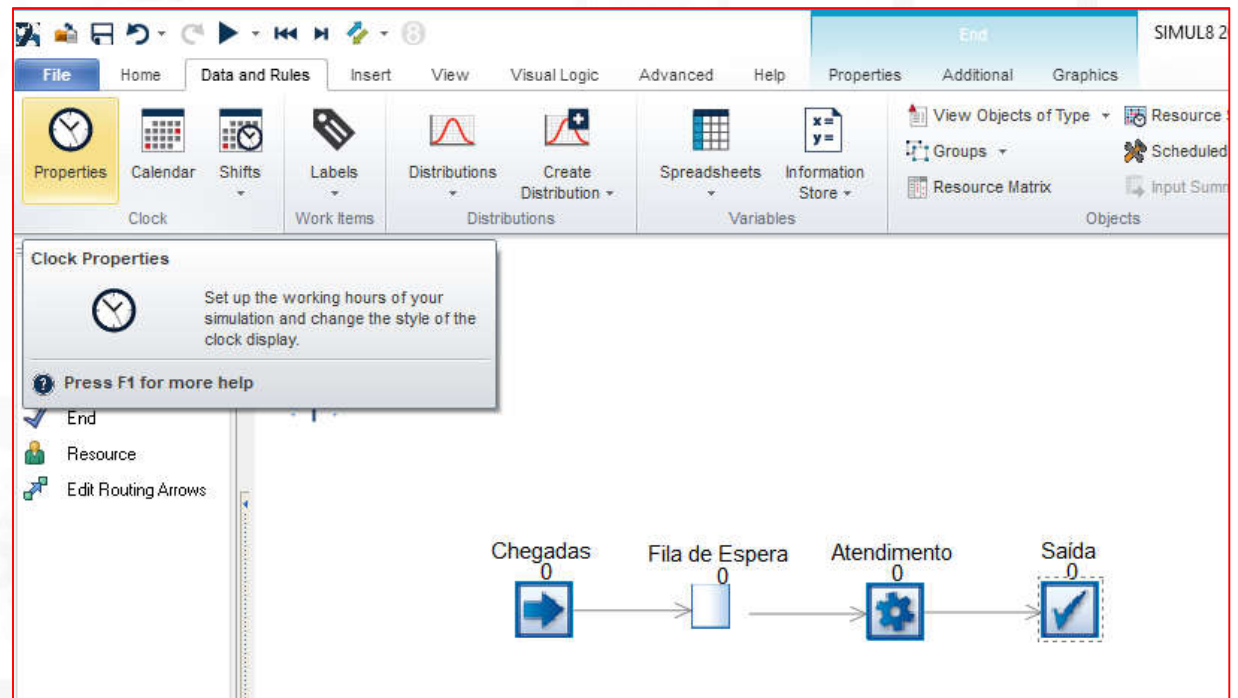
End

SIMUL8 2

File | Home | Data and Rules | Insert | View | Visual Logic | Advanced | Help | Properties | Additional | Graphics

Properties
Calendar
Shifts
Clock

Labels
Work Items

Distributions
Create Distribution
Distributions

Spreadsheets
Information Store
Variables

View Objects of Type
Groups
Resource Matrix
Resource
Scheduled
Input Summ
Objects

Clock Properties

Set up the working hours of your simulation and change the style of the clock display.

Press F1 for more help

End
Resource
Edit Routing Arrows

Chegadas
0
Fila de Espera
0
Atendimento
0
Saída
0